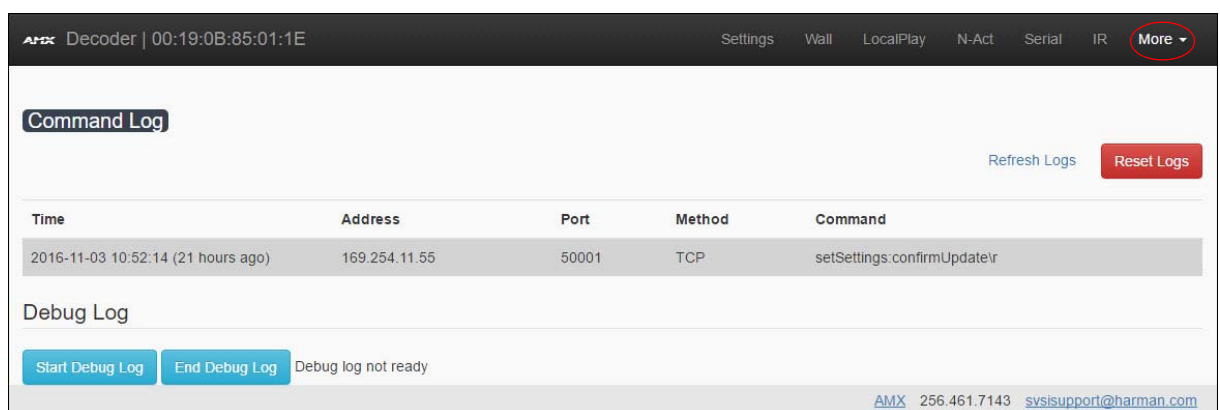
AMX Decoder | 00:19:0B:85:01:1E

Settings Wall LocalPlay N-Act Serial IR More

Command Log

Refresh Logs Reset Logs

| Time | Address | Port | Method | Command |
|---|---|---|---|---|
| 2016-11-03 10:52:14 (21 hours ago) | 169.254.11.55 | 50001 | TCP | setSettings:confirmUpdate\r |

Debug Log

Start Debug Log End Debug Log Debug log not ready

AMX 256.461.7143 svsisupport@harman.com